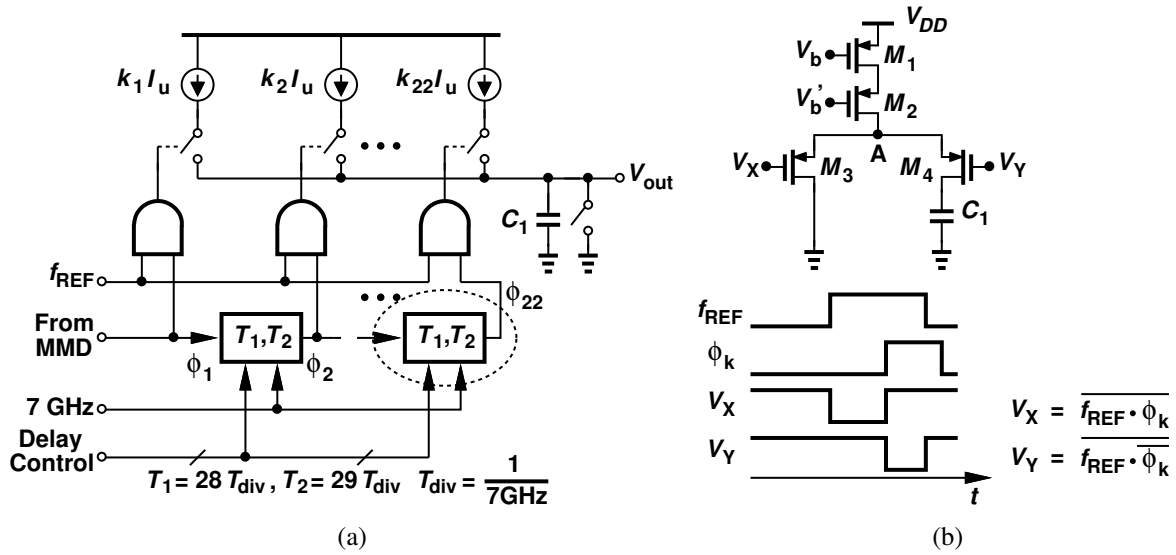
$k_1 I_u$ $k_2 I_u$ $k_{22} I_u$

$V_{out}$

$C_1$

$f_{REF}$

From MMD

$\phi_1$ $\phi_2$ $\phi_{22}$

$T_1, T_2$ $T_1, T_2$

7 GHz

Delay Control

$T_1 = 28\, T_{div}$ , $T_2 = 29\, T_{div}$ $T_{div} = \frac{1}{7GHz}$

(a)

$V_{DD}$

$V_b$ $M_1$

$V_b'$ $M_2$

$V_X$ $M_3$ A $M_4$ $V_Y$

$C_1$

$f_{REF}$

$\phi_k$

$V_X$

$V_Y$

$t$

$V_X = \overline{f_{REF} \cdot \phi_k}$

$V_Y = \overline{f_{REF} \cdot \overline{\phi_k}}$

(b)